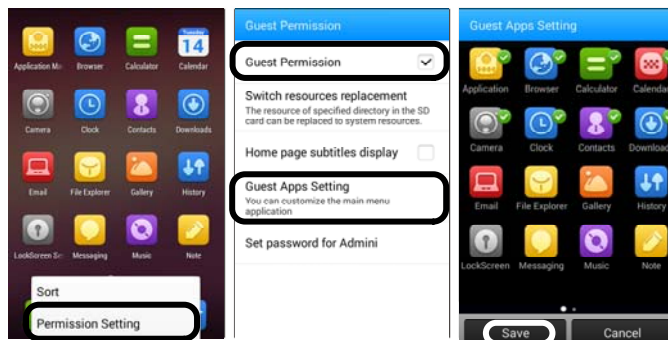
Application Ma Browser Calculator Tuesday 14 Calendar

Camera Clock Contacts Downloads

Email File Explorer Gallery History

LockScreen Sc Messaging Music Note

Sort

Permission Setting

Guest Permission

Guest Permission

Switch resources replacement

The resource of specified directory in the SD card can be replaced to system resources.

Home page subtitles display

Guest Apps Setting

You can customize the main menu application

Set password for Admini

Guest Apps Setting

Application Browser Calculator Calendar

Camera Clock Contacts Download

Email File Explorer Gallery History

LockScreen Messaging Music Note

Save

Cancel